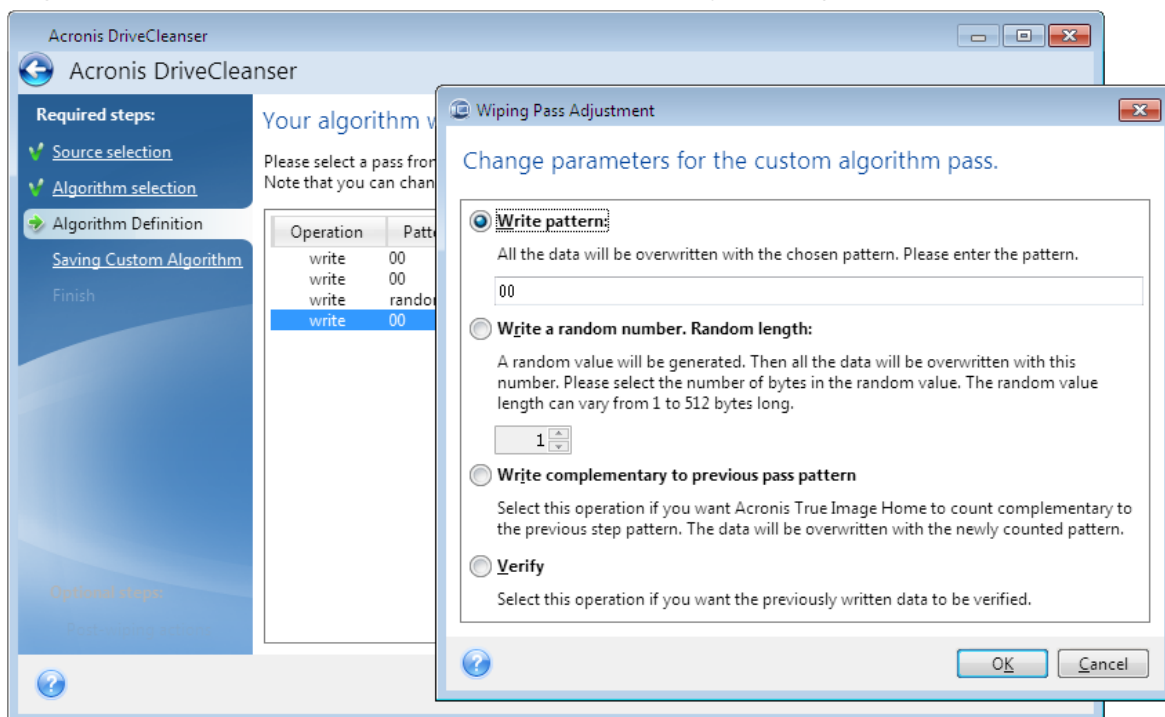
Acronis DriveCleanser

Acronis DriveCleanser

Required steps:

Source selection

Algorithm selection

Algorithm Definition

Saving Custom Algorithm

Finish

Optional steps:

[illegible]

Your algorithm w

Please select a pass fron
Note that you can chan

| Operation | Patte |
|---|---|
| write | 00 |
| write | 00 |
| write | randor |
| write | 00 |

Wiping Pass Adjustment

Change parameters for the custom algorithm pass.

Write pattern:

All the data will be overwritten with the chosen pattern. Please enter the pattern.

00

Write a random number. Random length:

A random value will be generated. Then all the data will be overwritten with this number. Please select the number of bytes in the random value. The random value length can vary from 1 to 512 bytes long.

1

Write complementary to previous pass pattern

Select this operation if you want Acronis True Image Home to count complementary to the previous step pattern. The data will be overwritten with the newly counted pattern.

Verify

Select this operation if you want the previously written data to be verified.

OK

Cancel